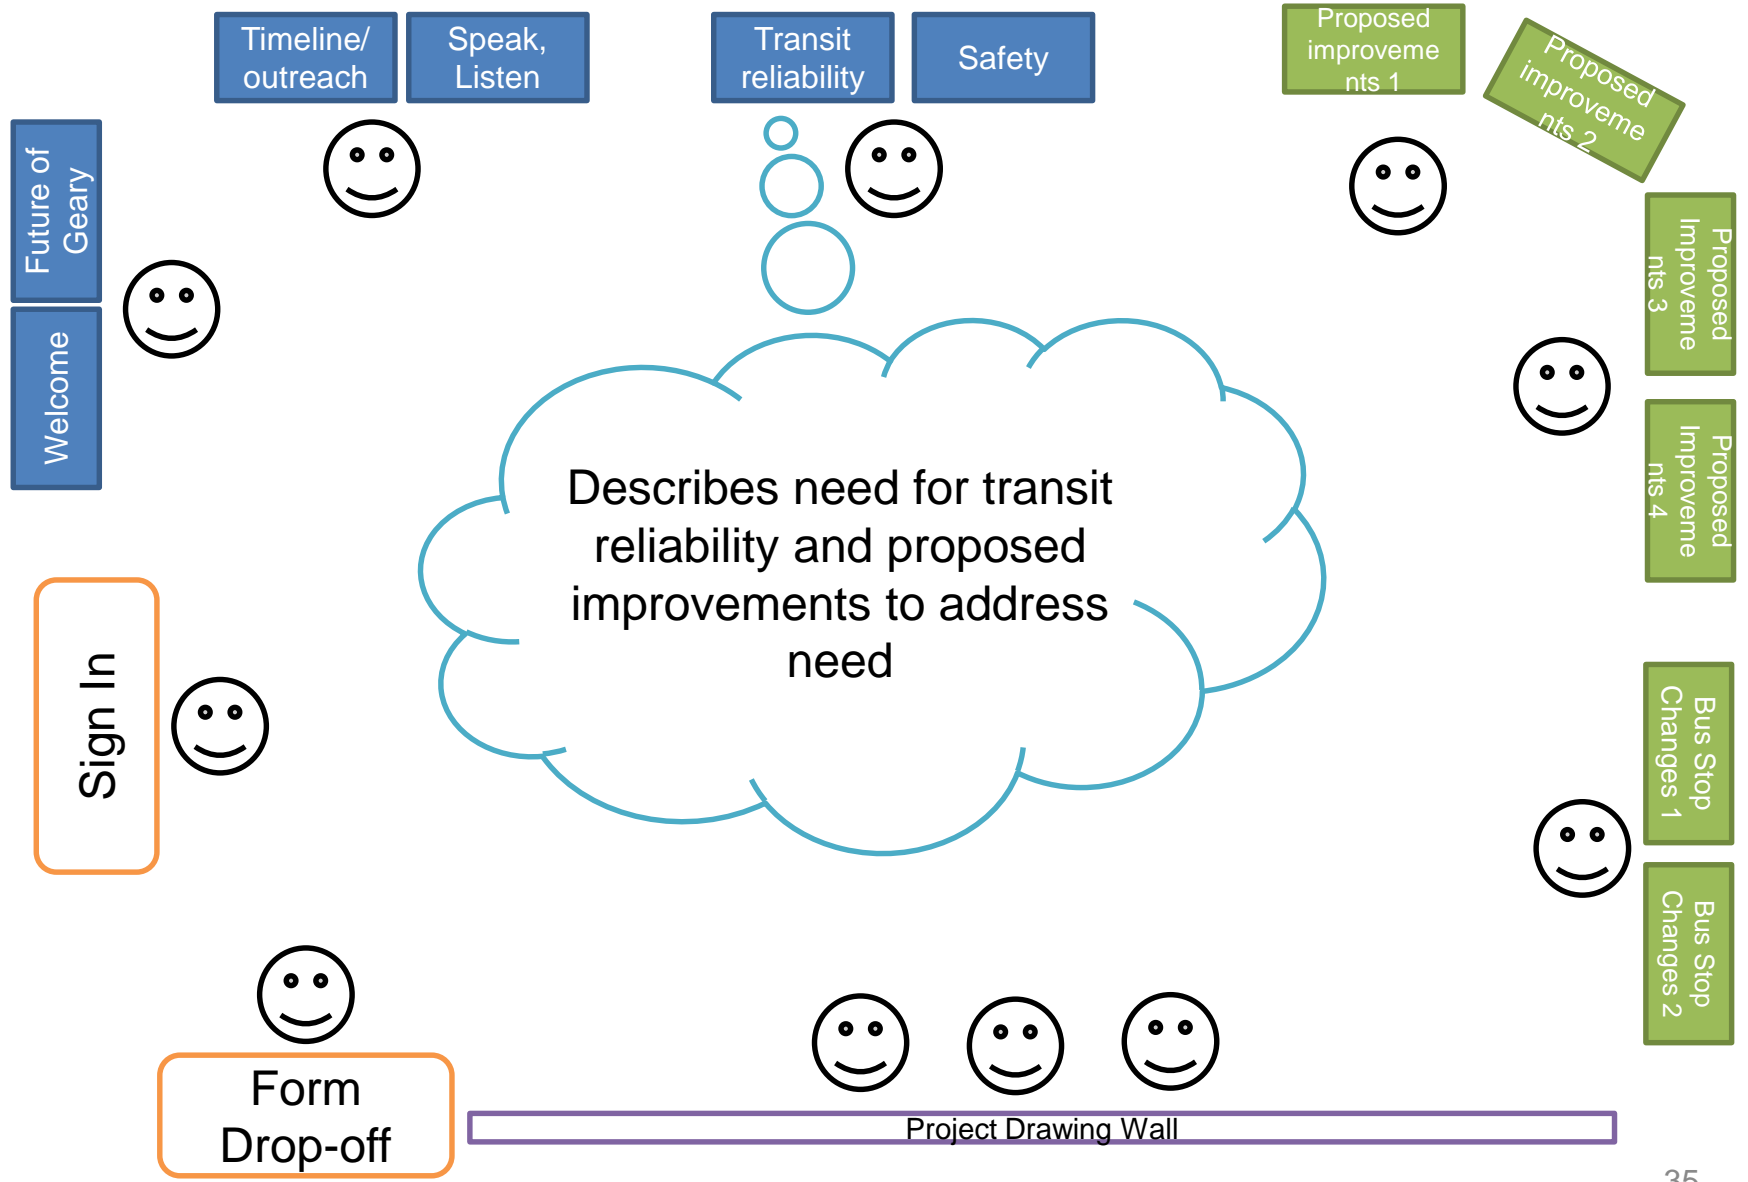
Timeline/ outreach

Speak, Listen

Transit reliability

Safety

Proposed improvements 1

Proposed improvements 2

Future of Geary

Welcome

Proposed Improvements 3

Proposed Improvements 4

Describes need for transit reliability and proposed improvements to address need

Sign In

Bus Stop Changes 1

Bus Stop Changes 2

Form Drop-off

Project Drawing Wall

35